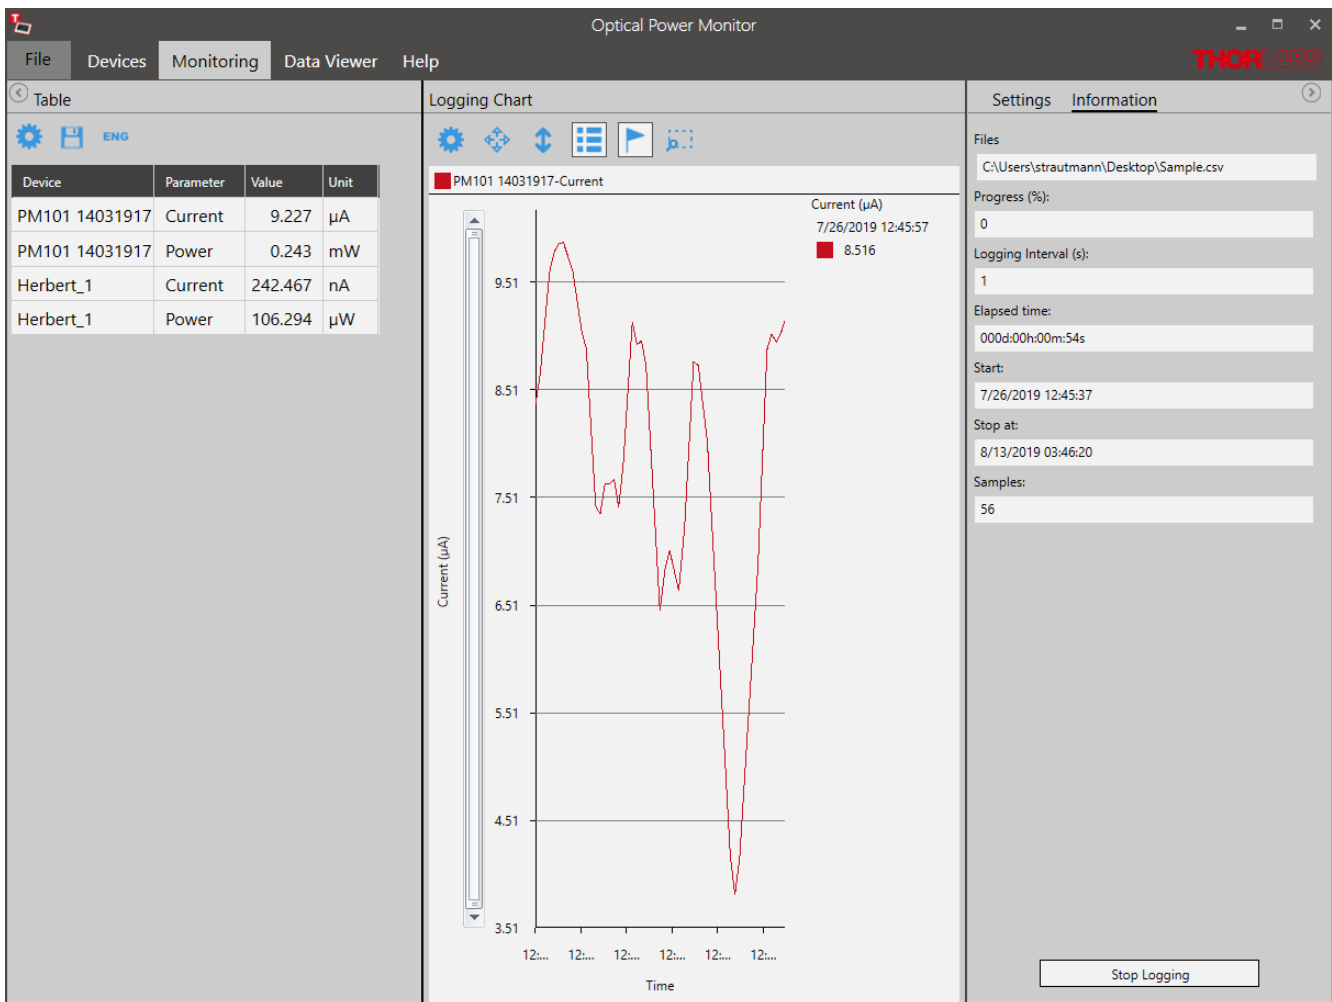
Optical Power Monitor

File Devices Monitoring Data Viewer Help

THORLABS

Table

ENG

| Device | Parameter | Value | Unit |
|---|---|---|---|
| PM101 14031917 | Current | 9.227 | µA |
| PM101 14031917 | Power | 0.243 | mW |
| Herbert_1 | Current | 242.467 | nA |
| Herbert_1 | Power | 106.294 | µW |

Logging Chart

PM101 14031917-Current

Current (µA)
7/26/2019 12:45:57
8.516

9.51
8.51
7.51
6.51
5.51
4.51
3.51

Current (µA)

12:... 12:... 12:... 12:... 12:... 12:...

Time

Settings Information

Files
C:\Users\strautmann\Desktop\Sample.csv

Progress (%):
0

Logging Interval (s):
1

Elapsed time:
000d:00h:00m:54s

Start:
7/26/2019 12:45:37

Stop at:
8/13/2019 03:46:20

Samples:
56

Stop Logging